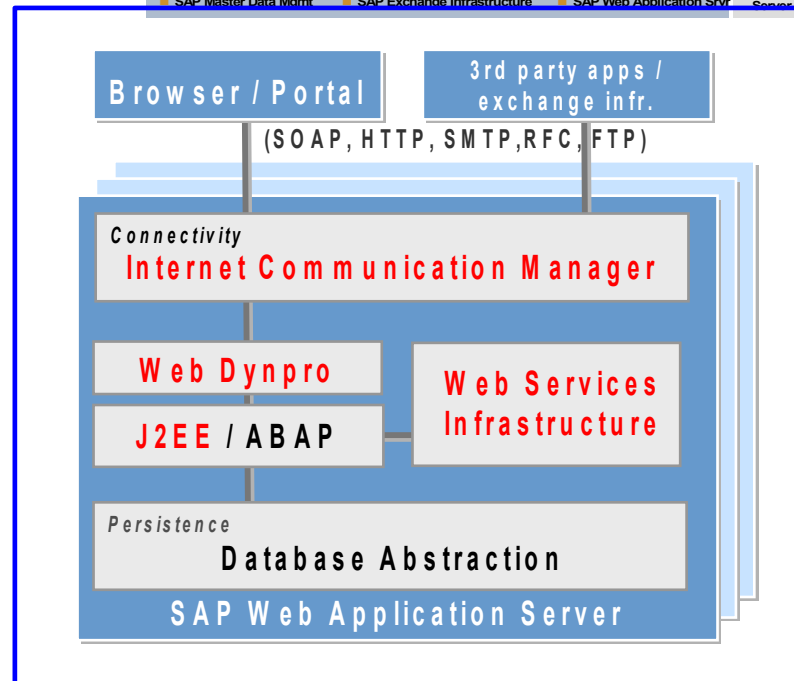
SAP Master Data Mgmt SAP Exchange Infrastructure SAP Web Application Srvr Server

Browser / Portal

3rd party apps / exchange infr.

(SOAP, HTTP, SMTP,RFC, FTP)

Connectivity
Internet Communication Manager

Web Dynpro

J2EE / ABAP

Web Services Infrastructure

Persistence
Database Abstraction

SAP Web Application Server